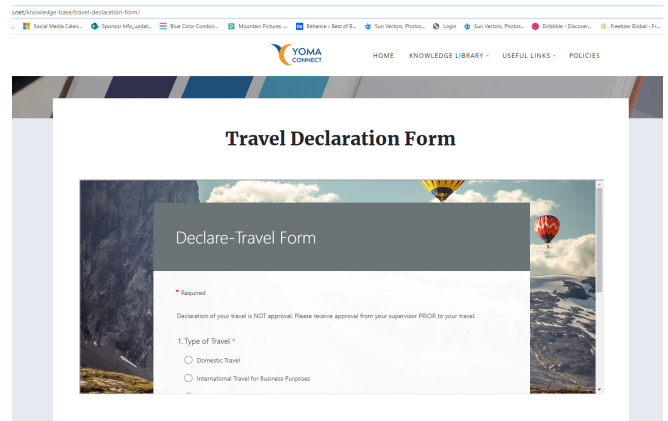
:net/knowledge-base/travel-declaration-form/

Social Media Calen... Sponsor Info_updat... Blue Color Combin... Mountain Pictures ... Behance :: Best of B... Sun Vectors, Photos... Login Sun Vectors, Photos... Dribbble - Discover... Freebies Global - Fr...

YOMA CONNECT

HOME KNOWLEDGE LIBRARY USEFUL LINKS POLICIES

Travel Declaration Form

Declare-Travel Form

* Required

Declaration of your travel is NOT approval. Please receive approval from your supervisor PRIOR to your travel.

1. Type of Travel *

Domestic Travel

International Travel for Business Purposes